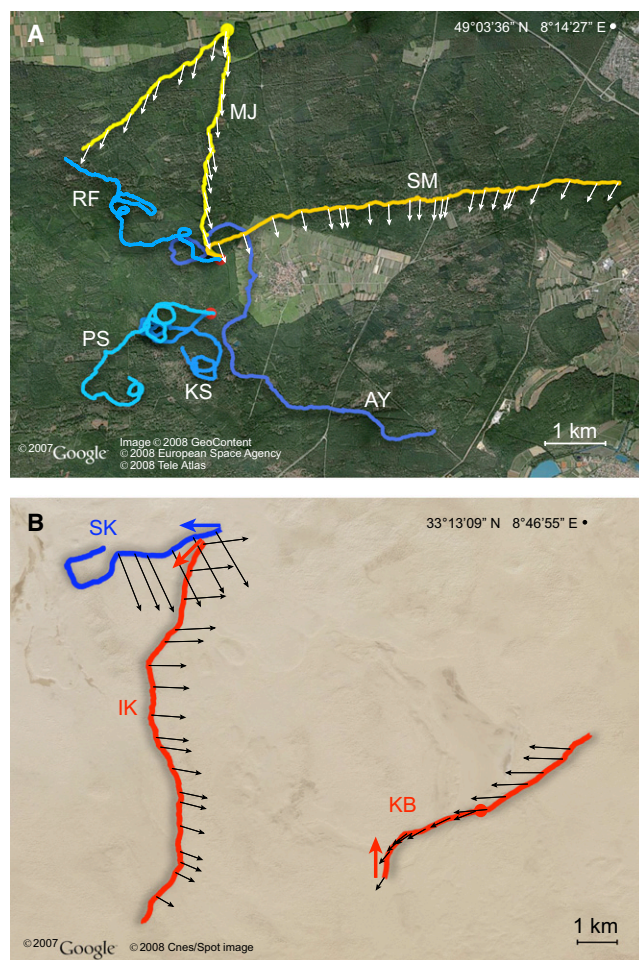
A

49°03'36" N 8°14'27" E •

MJ

SM

RF

PS

KS

AY

©2007 Google

Image © 2008 GeoContent
© 2008 European Space Agency
© 2008 Tele Atlas

1 km

B

SK

33°13'09" N 8°46'55" E •

IK

KB

©2007 Google © 2008 Cnes/Spot image

1 km